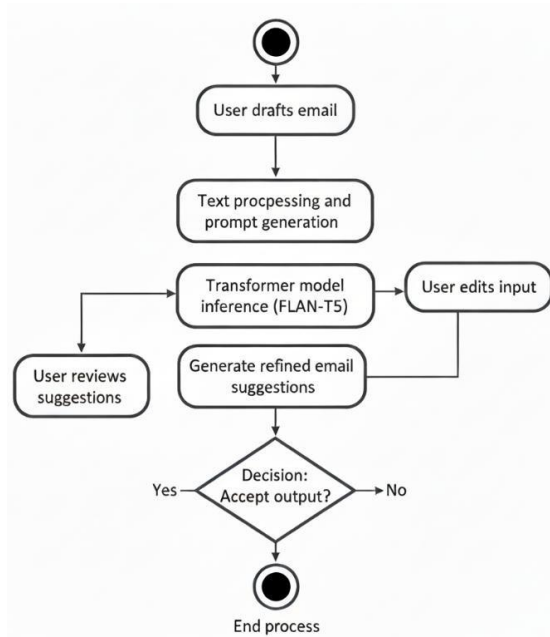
User drafts email

Text procpessing and prompt generation

Transformer model inference (FLAN-T5)

User edits input

User reviews suggestions

Generate refined email suggestions

Yes

Decision: Accept output?

No

End process